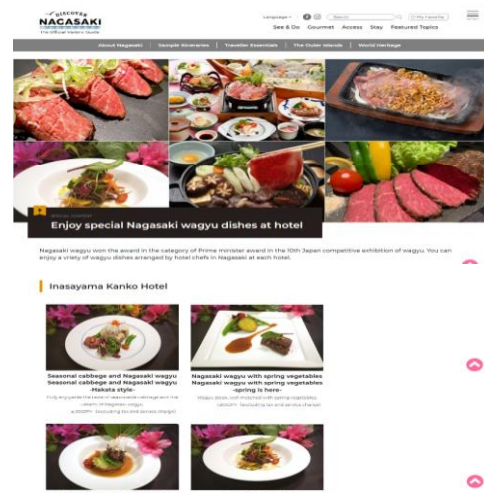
DISCOVER NAGASAKI
The Official Visitor's Guide

Language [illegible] Search My Favorite

See & Do Gourmet Access Stay Featured Topics

About Nagasaki Sample Itineraries Traveler Essentials The Outer Islands World Heritage

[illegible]

Enjoy special Nagasaki wagyu dishes at hotel

Nagasaki wagyu won the award in the category of Prime minister award in the 10th Japan competitive exhibition of wagyu. You can enjoy a vriety of wagyu dishes arranged by hotel chefs in Nagasaki at each hotel.

Inasayama Kanko Hotel

Seasonal cabbege and Nagasaki wagyu Seasonal cabbege and Nagasaki wagyu -Hakata style-
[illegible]

Nagasaki wagyu with spring vegetables Nagasaki wagyu with spring vegetables -spring is here-
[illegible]